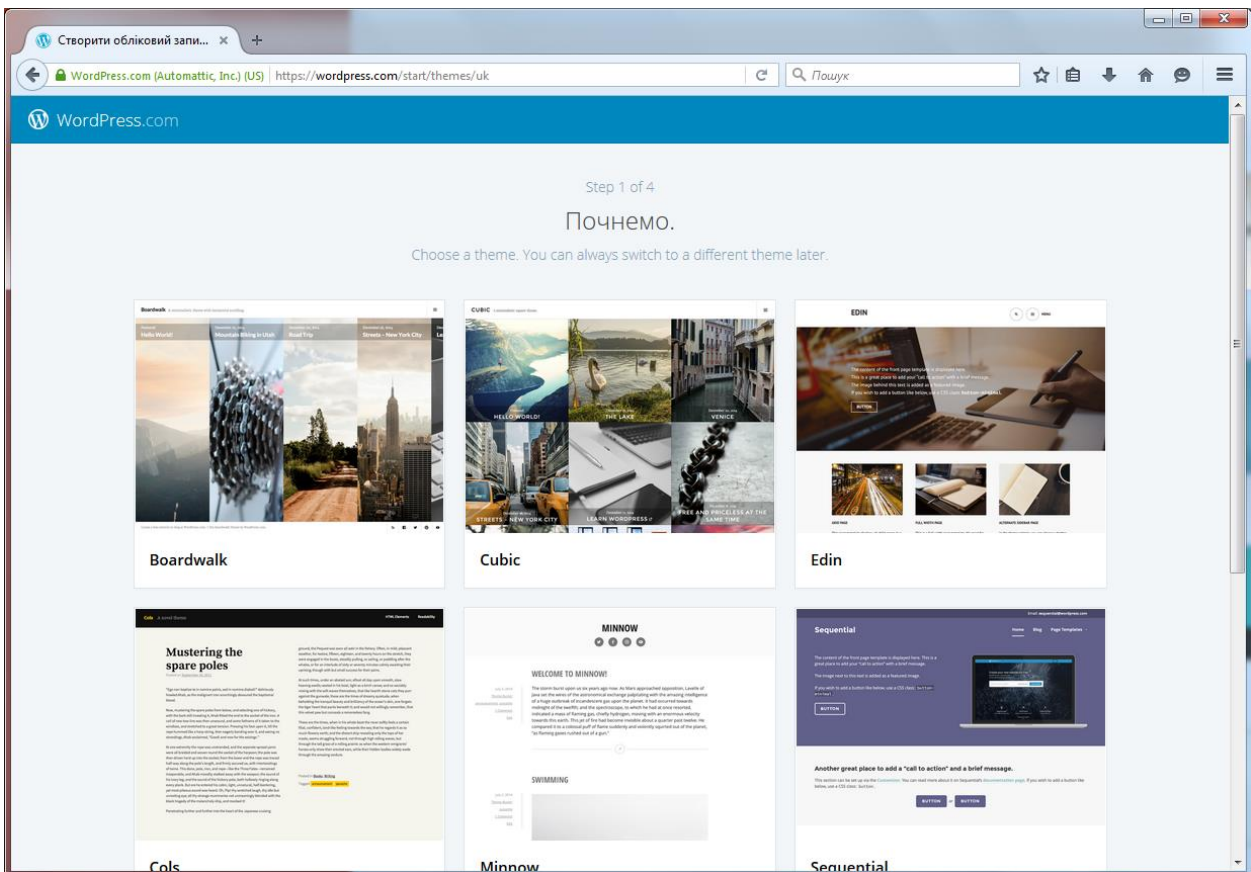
Створити обліковий запи... ×
WordPress.com (Automattic, Inc.) (US) | https://wordpress.com/start/themes/uk
Пошук

WordPress.com

Step 1 of 4
Почнемо.
Choose a theme. You can always switch to a different theme later.

Boardwalk
Hello World! Mountain Biking in Utah Road Trip Streets – New York City

Cubic
HELLO WORLD! THE LAKE VENICE STREETS – NEW YORK CITY LEARN WORDPRESS FREE AND PRICELESS AT THE SAME TIME

EDIN
BUTTON

Boardwalk

Cubic

Edin

Mustering the spare poles

MINNOW
WELCOME TO MINNOW!
SWIMMING

Sequential
BUTTON
Another great place to add a "call to action" and a brief message.
BUTTON BUTTON

Cols

Minnow

Sequential